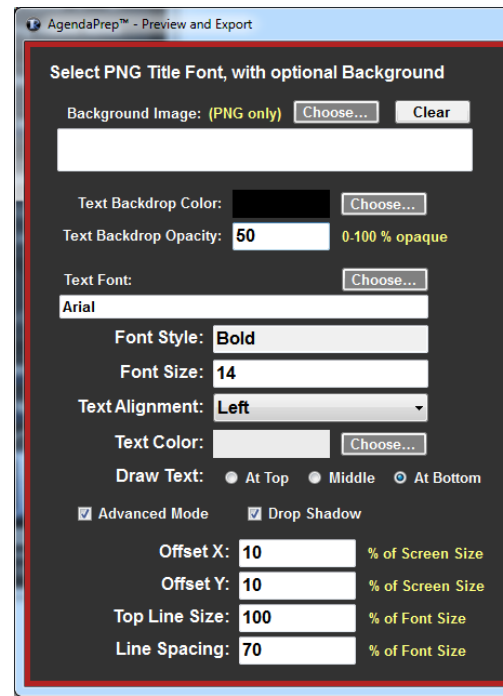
AgendaPrep™ - Preview and Export

Select PNG Title Font, with optional Background

Background Image: (PNG only) Choose... Clear

Text Backdrop Color: Choose...

Text Backdrop Opacity: 50 0-100 % opaque

Text Font: Choose...

Arial

Font Style: Bold

Font Size: 14

Text Alignment: Left

Text Color: Choose...

Draw Text: At Top Middle At Bottom

Advanced Mode Drop Shadow

Offset X: 10 % of Screen Size

Offset Y: 10 % of Screen Size

Top Line Size: 100 % of Font Size

Line Spacing: 70 % of Font Size